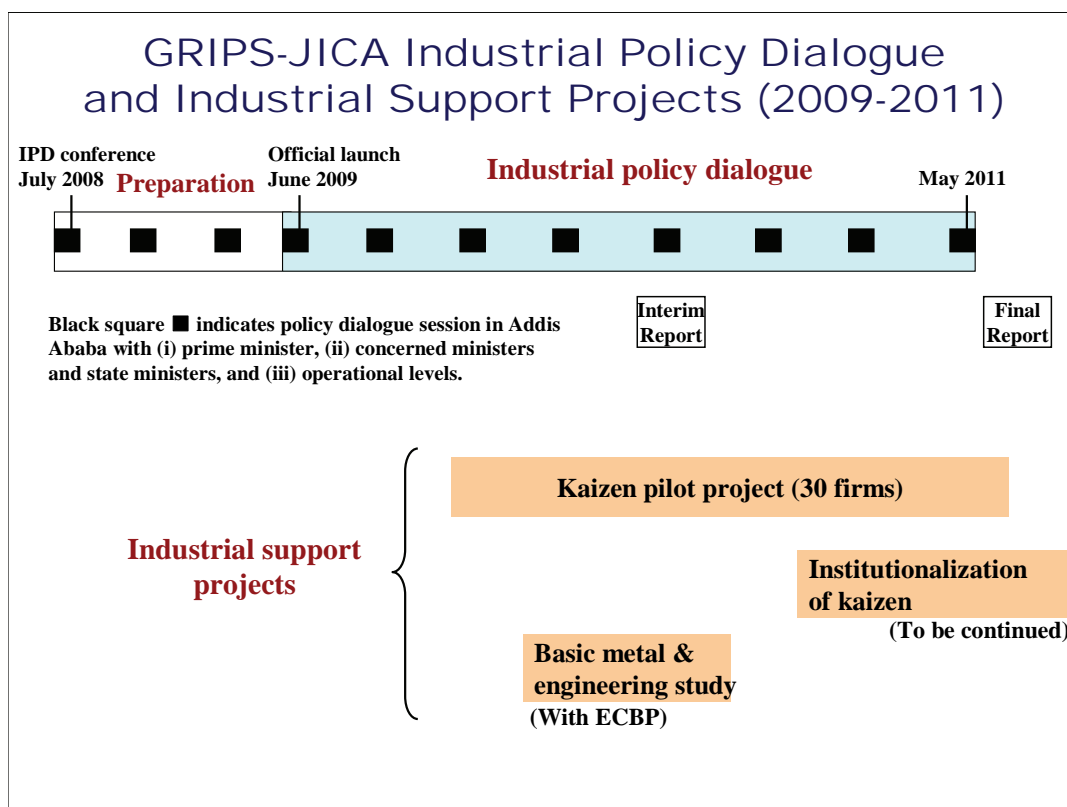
GRIPS-JICA Industrial Policy Dialogue and Industrial Support Projects (2009-2011)

IPD conference July 2008

Preparation

Official launch June 2009

Industrial policy dialogue

May 2011

Black square ■ indicates policy dialogue session in Addis Ababa with (i) prime minister, (ii) concerned ministers and state ministers, and (iii) operational levels.

Interim Report

Final Report

Industrial support projects

Kaizen pilot project (30 firms)

Institutionalization of kaizen

(To be continued)

Basic metal & engineering study

(With ECBP)